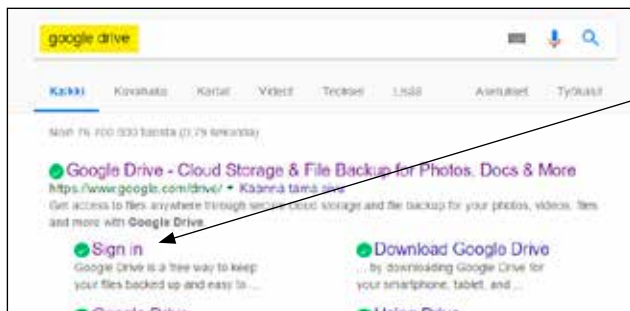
google drive

Kaikki Kuvahaku Kartat Videot Teokset Lisää Asetukset Työkalut

Noin 76 700 000 tulosta (0,79 sekuntia)

Google Drive - Cloud Storage & File Backup for Photos, Docs & More

https://www.google.com/drive/ ▾ Käännä tämä sivu

Get access to files anywhere through secure cloud storage and file backup for your photos, videos, files and more with Google Drive.

Sign in
Google Drive is a free way to keep your files backed up and easy to ...

Download Google Drive
... by downloading Google Drive for your smartphone, tablet, and ...

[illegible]